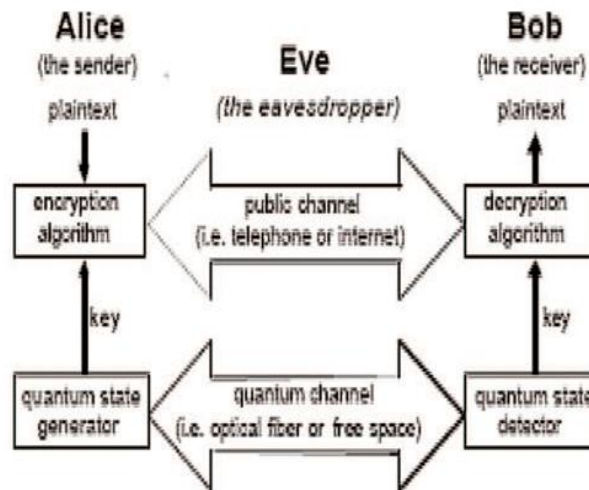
Alice
(the sender)

Eve
(the eavesdropper)

Bob
(the receiver)

plaintext

plaintext

encryption algorithm

public channel
(i.e. telephone or internet)

decryption algorithm

key

key

quantum state generator

quantum channel
(i.e. optical fiber or free space)

quantum state detector